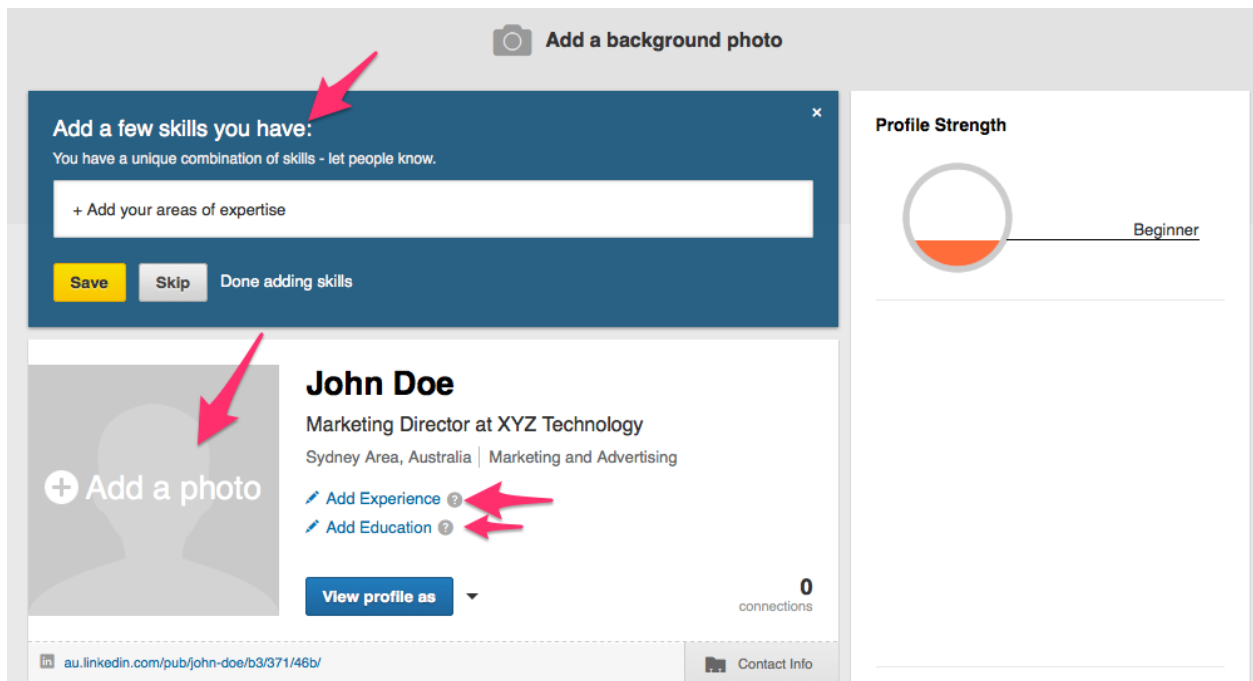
Add a background photo

Add a few skills you have:
You have a unique combination of skills - let people know.

×

+ Add your areas of expertise

Save Skip Done adding skills

Profile Strength

Beginner

Add a photo

John Doe

Marketing Director at XYZ Technology

Sydney Area, Australia | Marketing and Advertising

Add Experience

Add Education

View profile as

0
connections

au.linkedin.com/pub/john-doe/b3/371/46b/

Contact Info